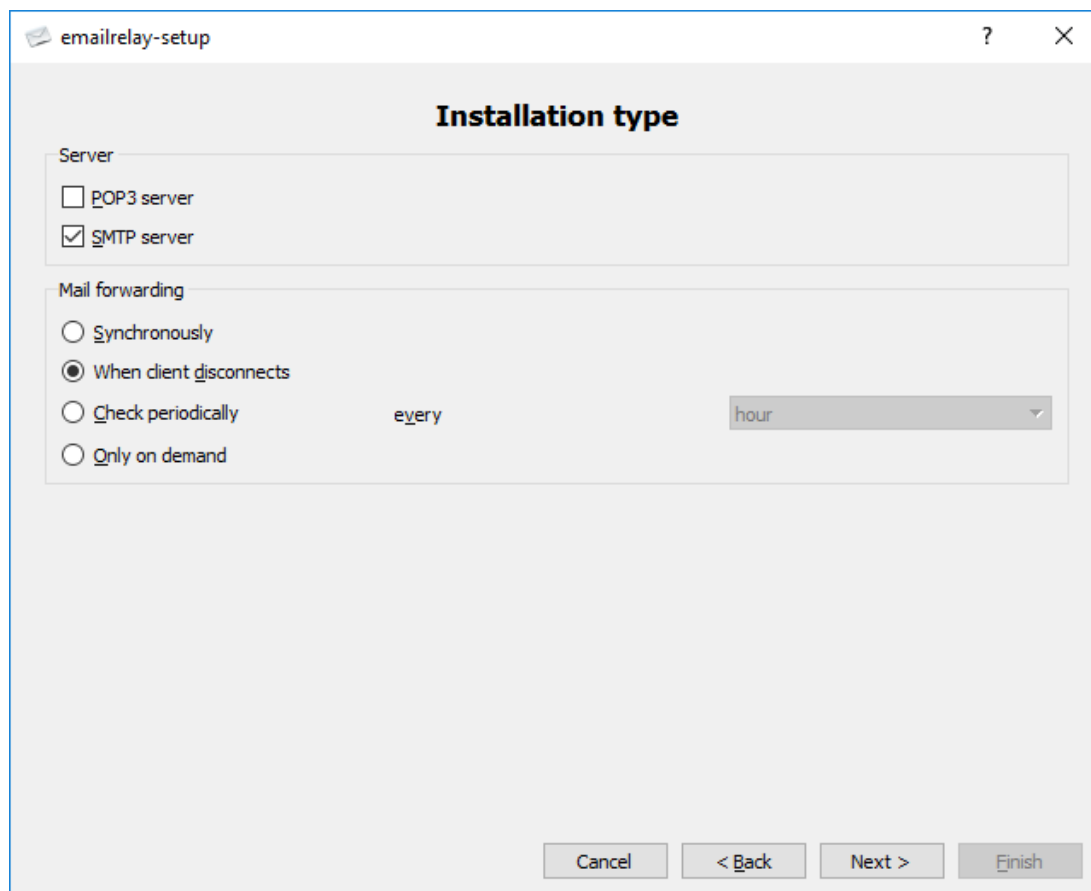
emailrelay-setup

?

Installation type

Server

POP3 server

SMTP server

Mail forwarding

Synchronously

When client disconnects

Check periodically

every

hour

Only on demand

Cancel

< Back

Next >

Finish